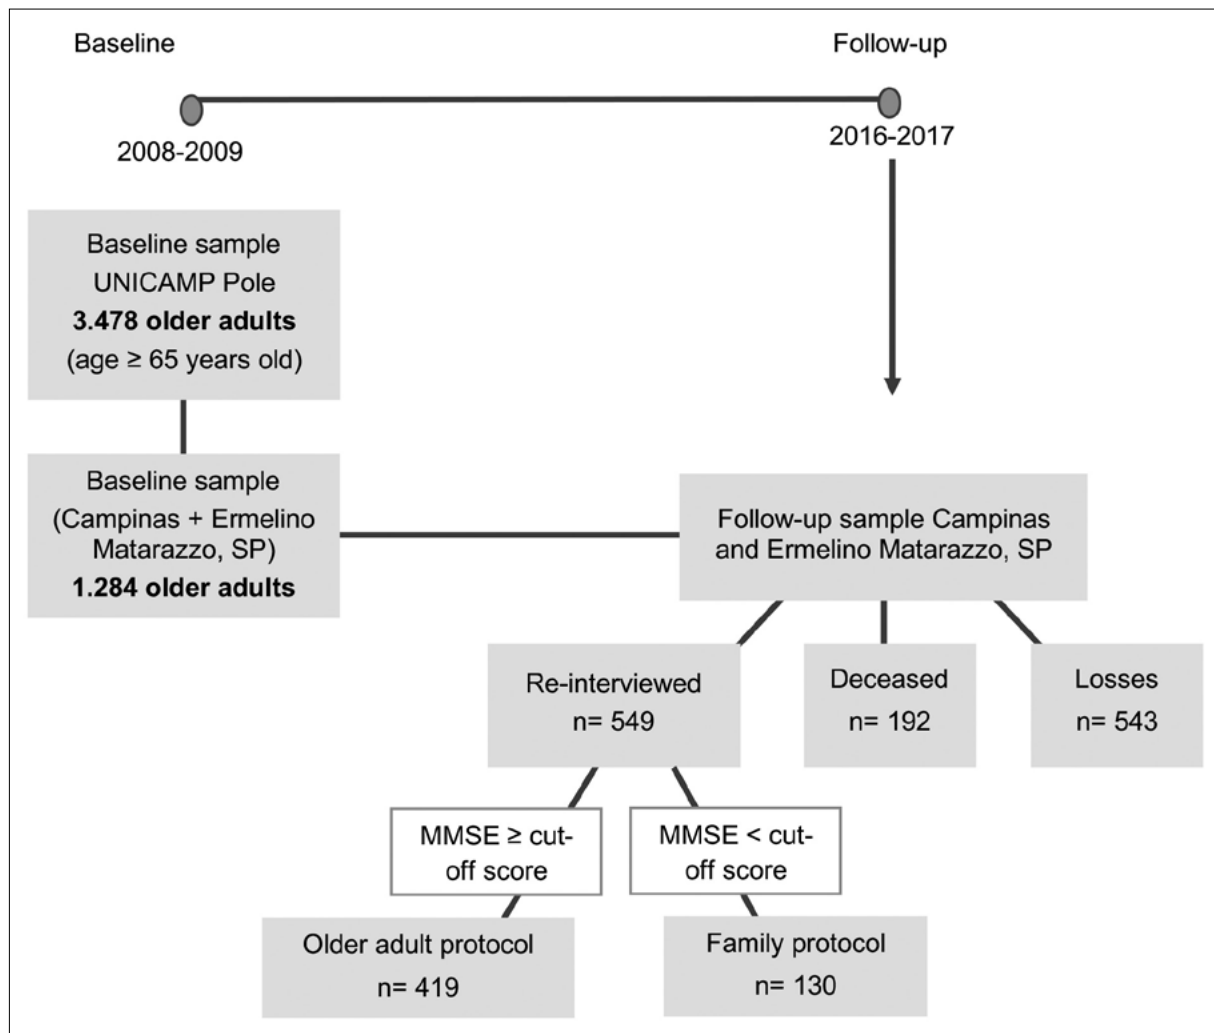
Baseline

Follow-up

2008-2009

2016-2017

Baseline sample UNICAMP Pole **3.478 older adults** (age ≥ 65 years old)

Baseline sample (Campinas + Ermelino Matarazzo, SP) **1.284 older adults**

Follow-up sample Campinas and Ermelino Matarazzo, SP

Re-interviewed n= 549

Deceased n= 192

Losses n= 543

MMSE ≥ cut-off score

MMSE < cut-off score

Older adult protocol n= 419

Family protocol n= 130